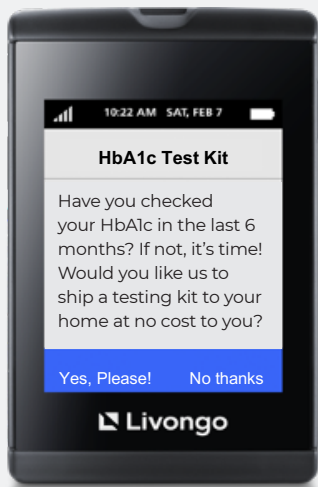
10:22 AM SAT, FEB 7

HbA1c Test Kit

Have you checked your HbA1c in the last 6 months? If not, it's time! Would you like us to ship a testing kit to your home at no cost to you?

Yes, Please! No thanks

Livongo